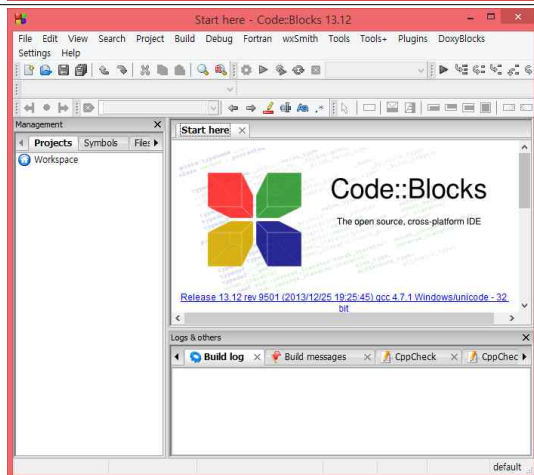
Start here - Code::Blocks 13.12

File Edit View Search Project Build Debug Fortran wxSmith Tools Tools+ Plugins DoxyBlocks Settings Help

Management

Projects Symbols Files

Workspace

Start here

Code::Blocks

The open source, cross-platform IDE

Release 13.12 rev 9501 (2013/12/25 19:25:45) gcc 4.7.1 Windows/unicode - 32 bit

Logs & others

Build log Build messages CppCheck CppChec

default